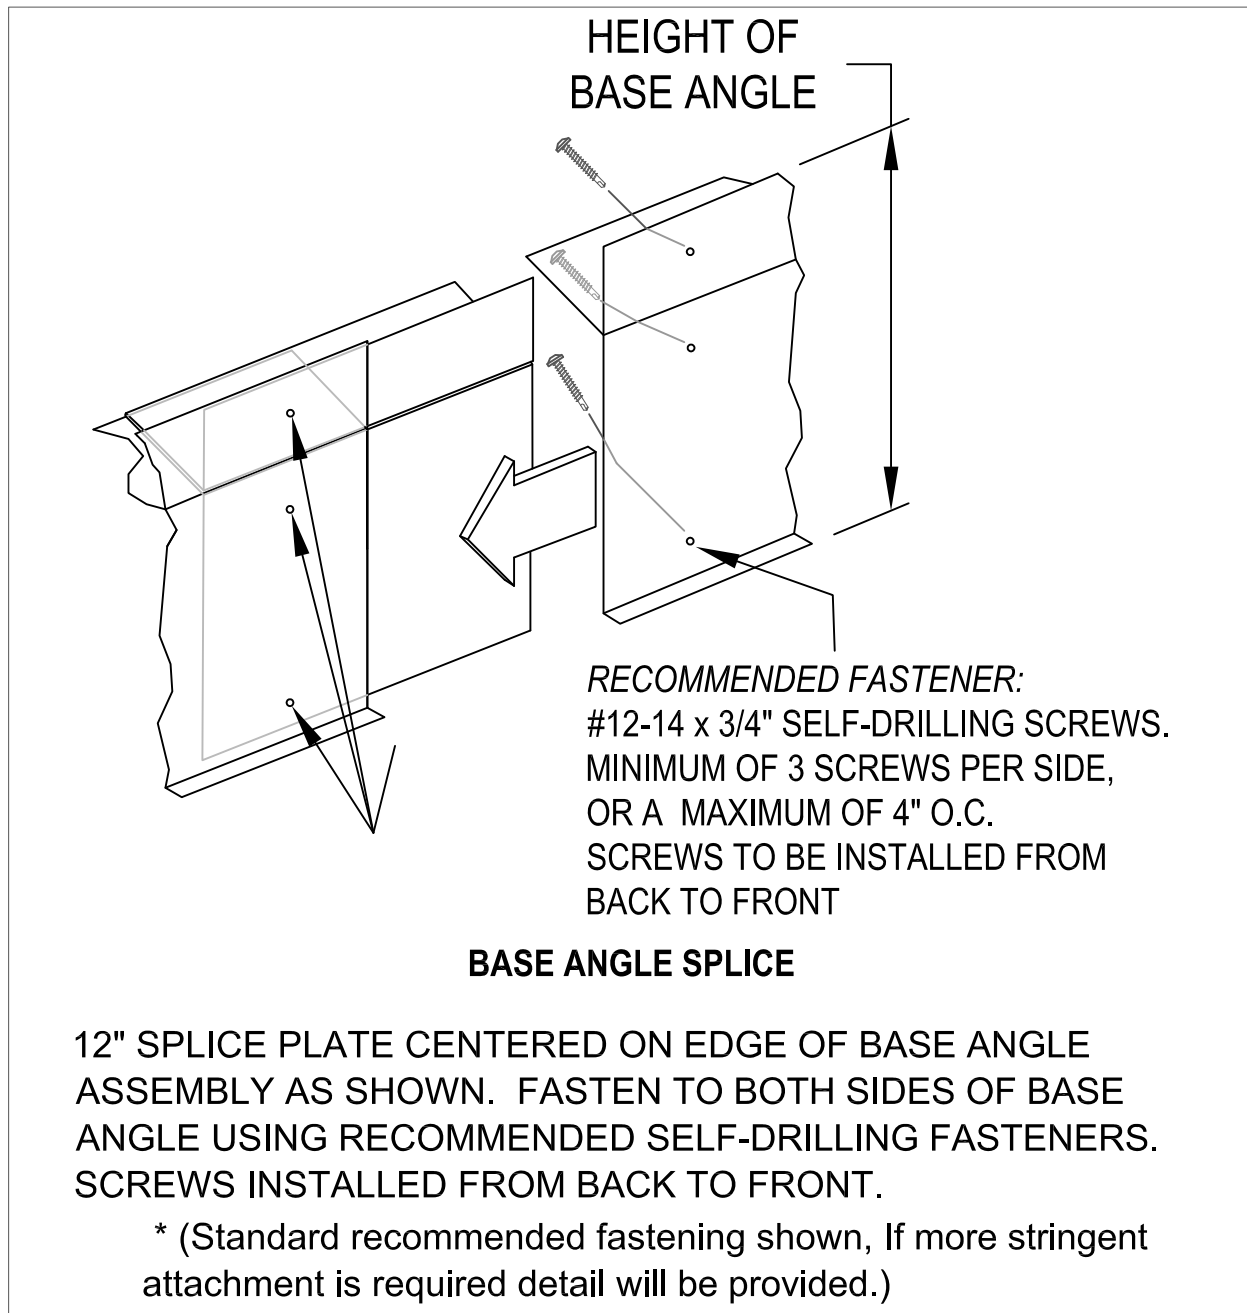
HEIGHT OF BASE ANGLE

RECOMMENDED FASTENER:
#12-14 x 3/4" SELF-DRILLING SCREWS.
MINIMUM OF 3 SCREWS PER SIDE,
OR A MAXIMUM OF 4" O.C.
SCREWS TO BE INSTALLED FROM
BACK TO FRONT

BASE ANGLE SPLICE

12" SPLICE PLATE CENTERED ON EDGE OF BASE ANGLE ASSEMBLY AS SHOWN. FASTEN TO BOTH SIDES OF BASE ANGLE USING RECOMMENDED SELF-DRILLING FASTENERS. SCREWS INSTALLED FROM BACK TO FRONT.

* (Standard recommended fastening shown, If more stringent attachment is required detail will be provided.)